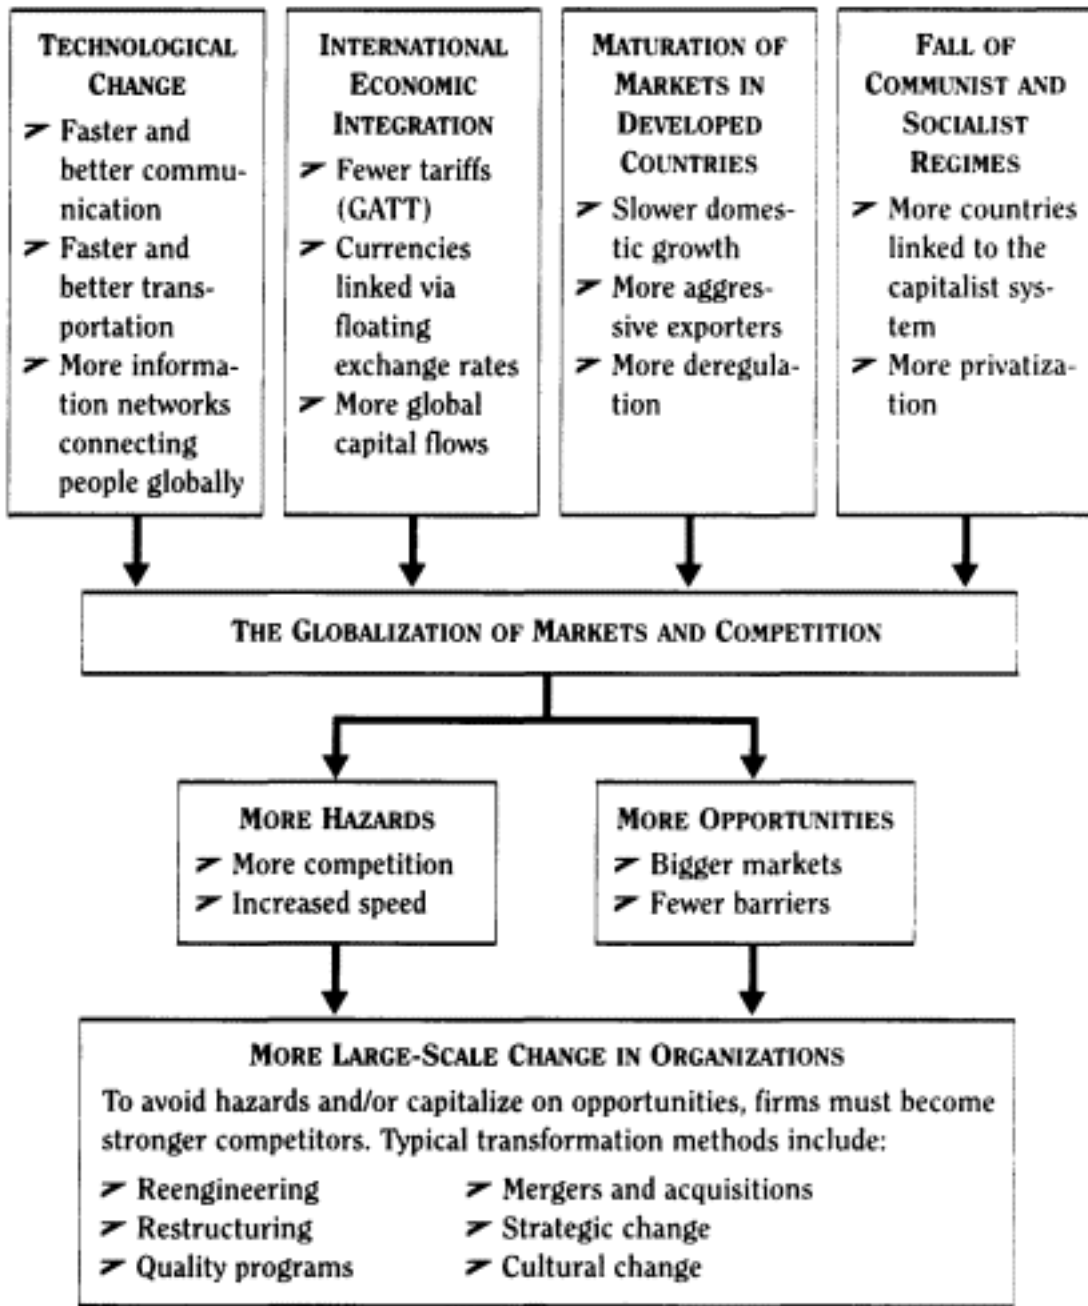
TECHNOLOGICAL CHANGE
➢ Faster and better communication
➢ Faster and better transportation
➢ More information networks connecting people globally

INTERNATIONAL ECONOMIC INTEGRATION
➢ Fewer tariffs (GATT)
➢ Currencies linked via floating exchange rates
➢ More global capital flows

MATURATION OF MARKETS IN DEVELOPED COUNTRIES
➢ Slower domestic growth
➢ More aggressive exporters
➢ More deregulation

FALL OF COMMUNIST AND SOCIALIST REGIMES
➢ More countries linked to the capitalist system
➢ More privatization

THE GLOBALIZATION OF MARKETS AND COMPETITION

MORE HAZARDS
➢ More competition
➢ Increased speed

MORE OPPORTUNITIES
➢ Bigger markets
➢ Fewer barriers

MORE LARGE-SCALE CHANGE IN ORGANIZATIONS
To avoid hazards and/or capitalize on opportunities, firms must become stronger competitors. Typical transformation methods include:
➢ Reengineering
➢ Restructuring
➢ Quality programs
➢ Mergers and acquisitions
➢ Strategic change
➢ Cultural change